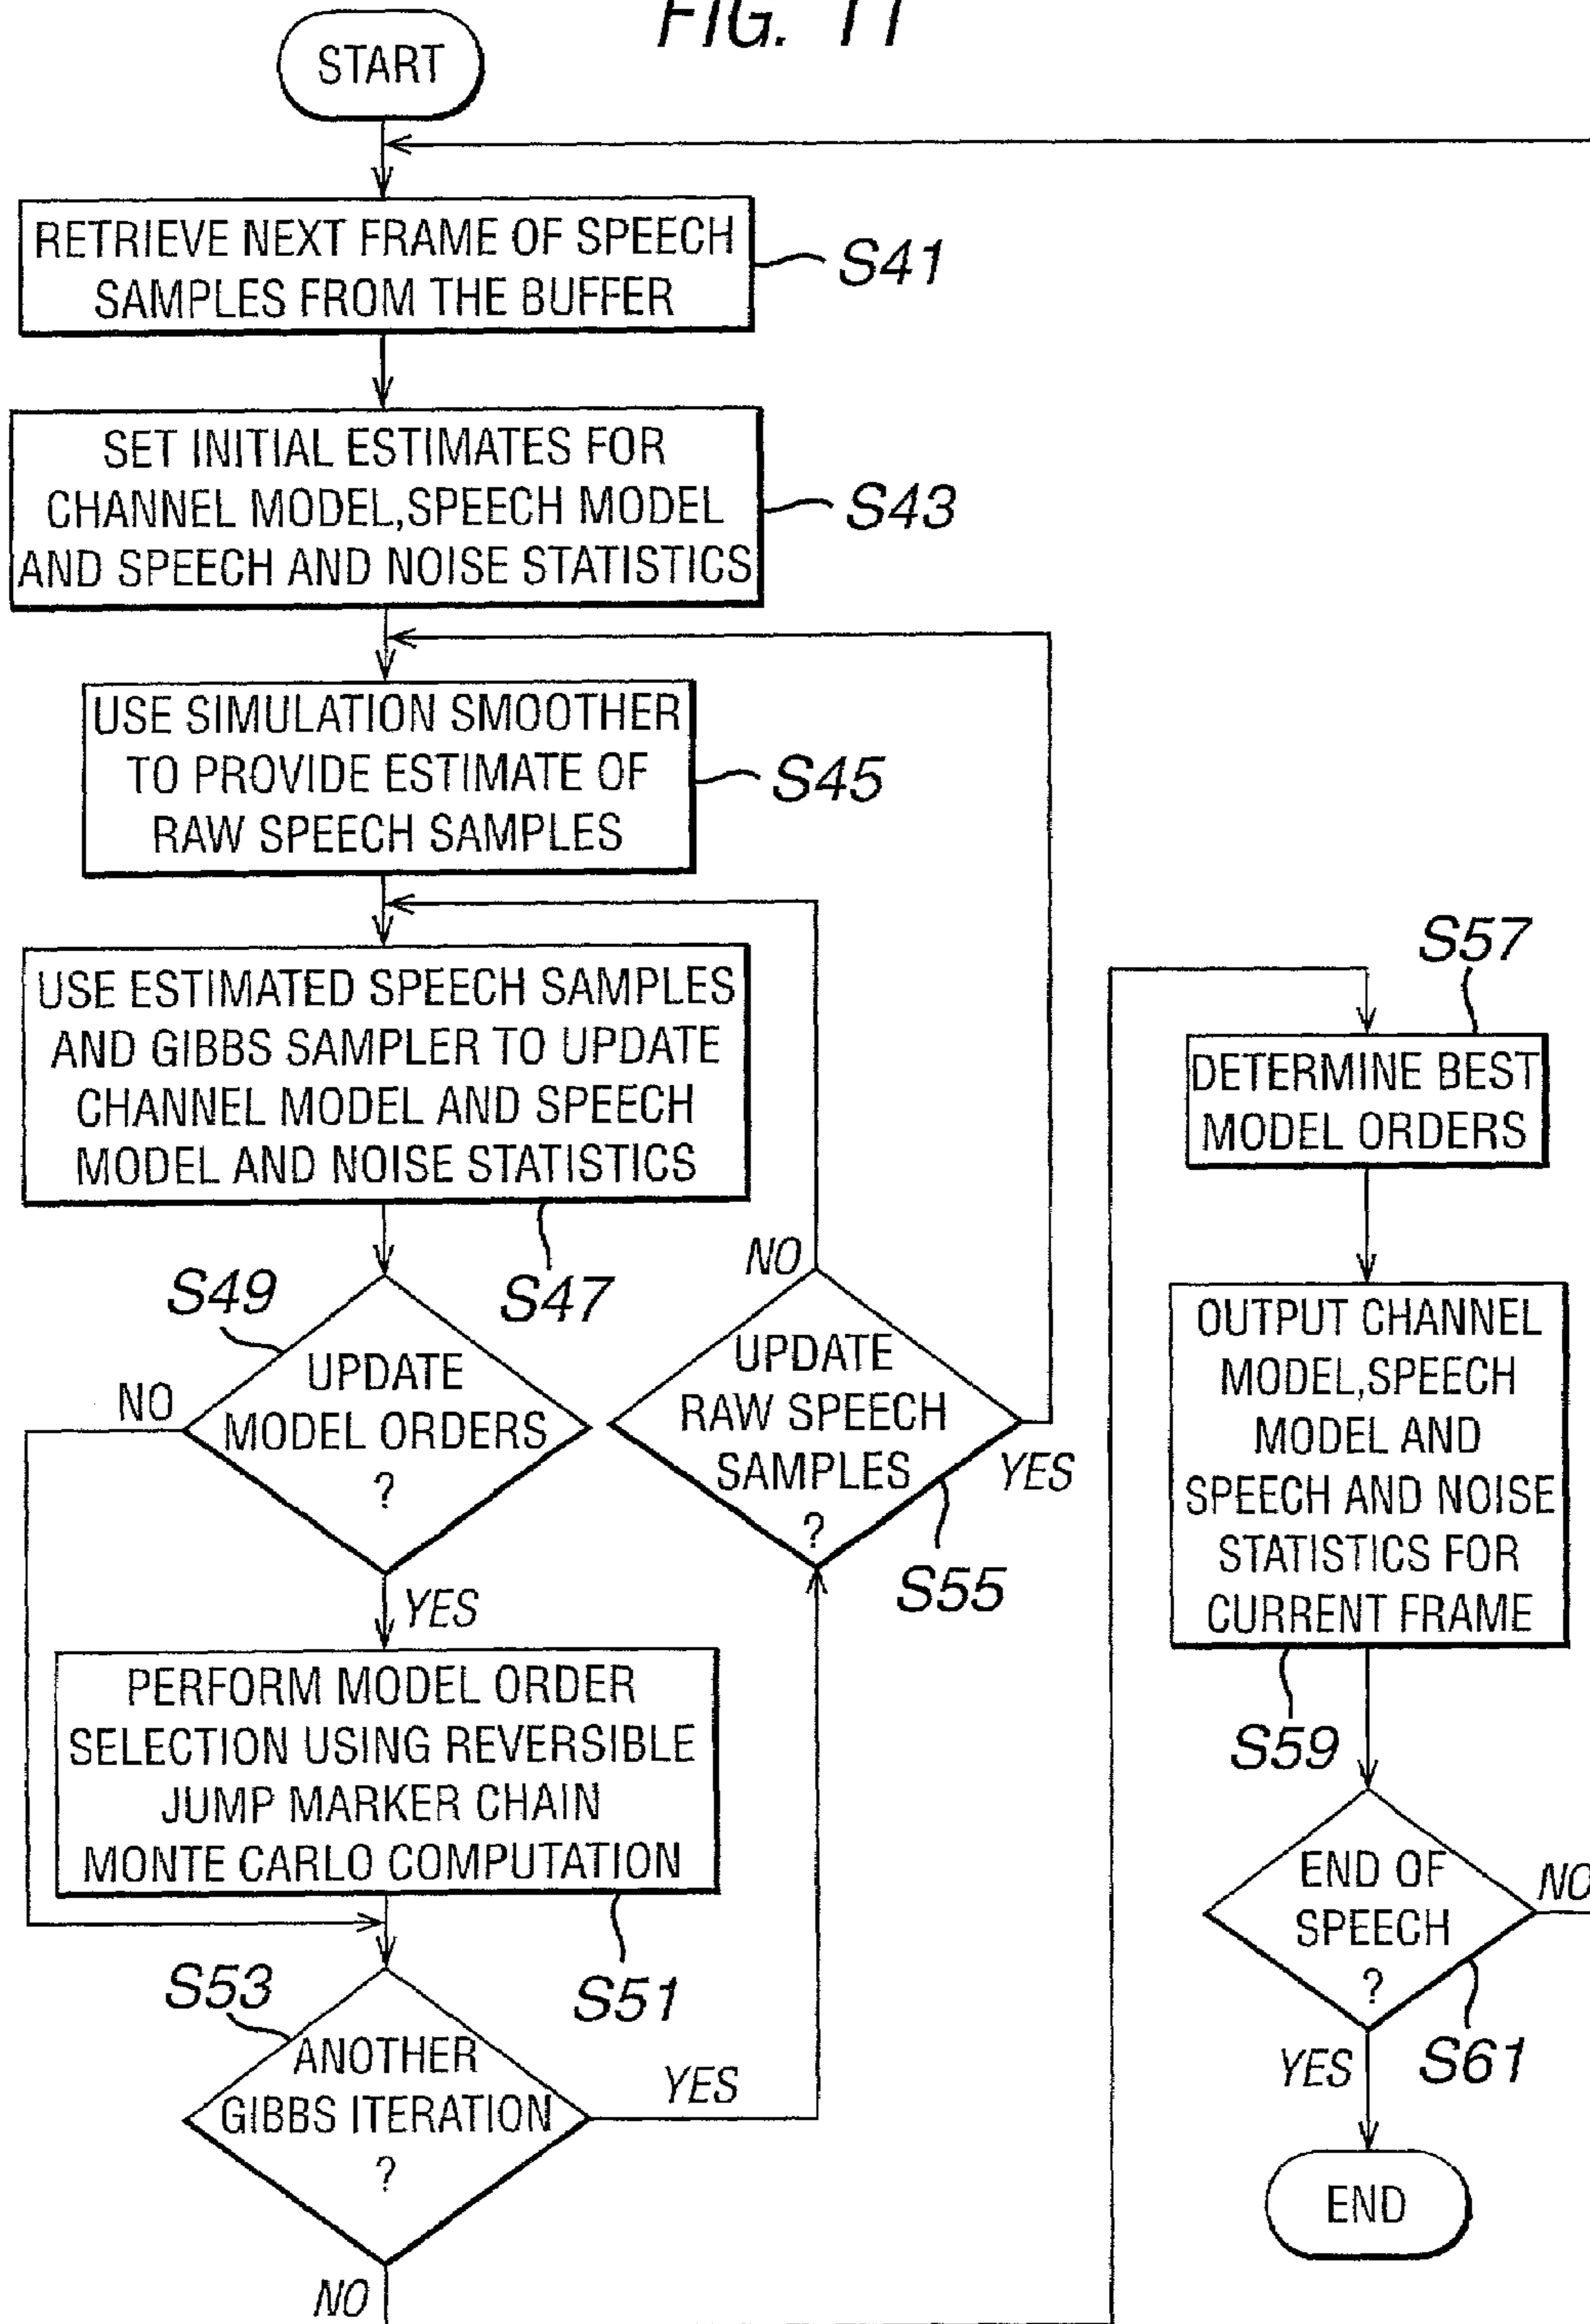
FIG. 11

START

RETRIEVE NEXT FRAME OF SPEECH SAMPLES FROM THE BUFFER

S41

SET INITIAL ESTIMATES FOR CHANNEL MODEL,SPEECH MODEL AND SPEECH AND NOISE STATISTICS

S43

USE SIMULATION SMOOTHER TO PROVIDE ESTIMATE OF RAW SPEECH SAMPLES

S45

USE ESTIMATED SPEECH SAMPLES AND GIBBS SAMPLER TO UPDATE CHANNEL MODEL AND SPEECH MODEL AND NOISE STATISTICS

S47

S49

UPDATE MODEL ORDERS ?

NO

YES

PERFORM MODEL ORDER SELECTION USING REVERSIBLE JUMP MARKER CHAIN MONTE CARLO COMPUTATION

S51

S53

ANOTHER GIBBS ITERATION ?

YES

NO

NO

UPDATE RAW SPEECH SAMPLES ?

YES

S55

S57

DETERMINE BEST MODEL ORDERS

OUTPUT CHANNEL MODEL,SPEECH MODEL AND SPEECH AND NOISE STATISTICS FOR CURRENT FRAME

S59

END OF SPEECH ?

NO

S61

YES

END